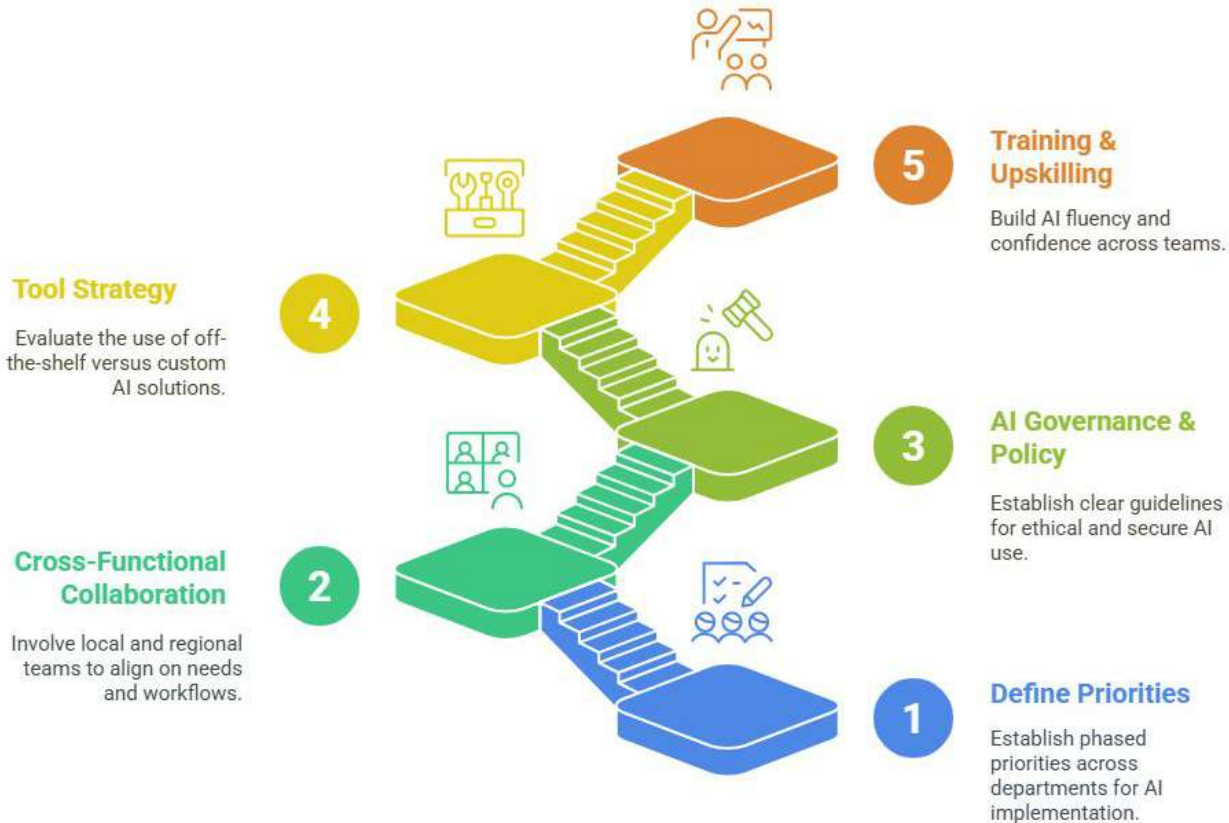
5

Training & Upskilling

Build AI fluency and confidence across teams.

Tool Strategy

4

Evaluate the use of off-the-shelf versus custom AI solutions.

3

AI Governance & Policy

Establish clear guidelines for ethical and secure AI use.

Cross-Functional Collaboration

2

Involve local and regional teams to align on needs and workflows.

1

Define Priorities

Establish phased priorities across departments for AI implementation.